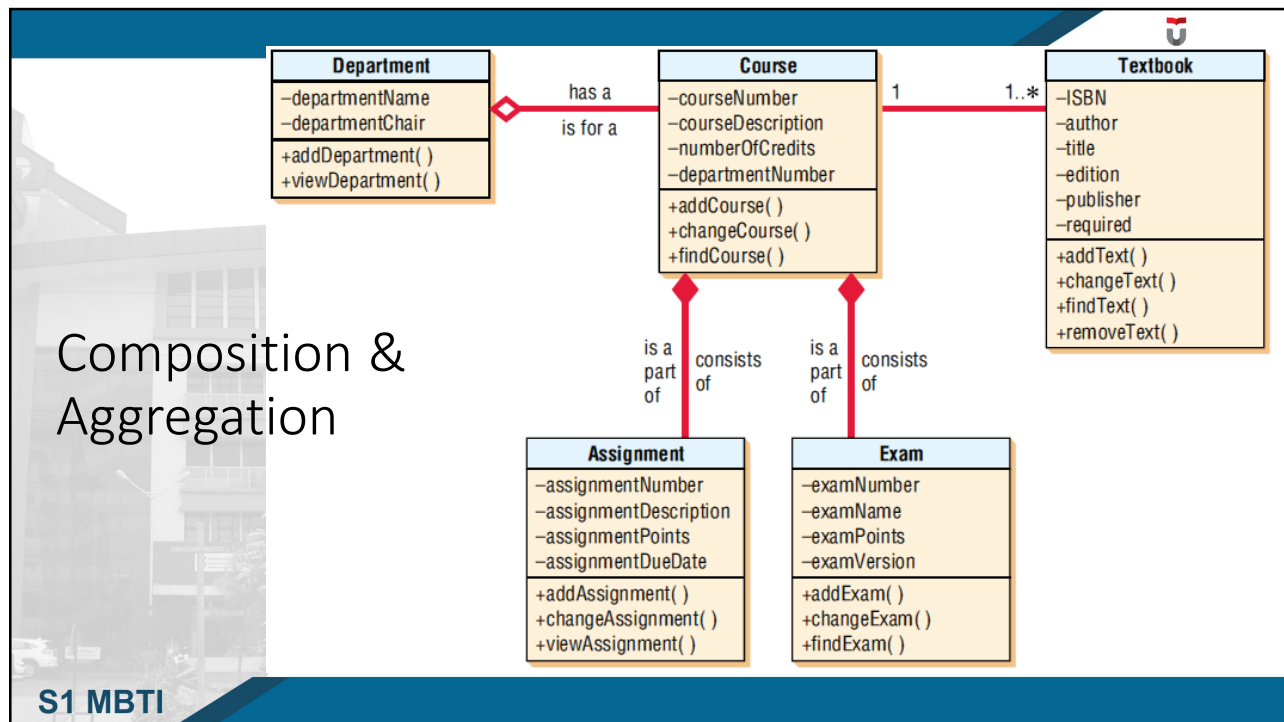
Composition & Aggregation

Department
–departmentName
–departmentChair
+addDepartment( )
+viewDepartment( )

has a
is for a

Course
–courseNumber
–courseDescription
–numberOfCredits
–departmentNumber
+addCourse( )
+changeCourse( )
+findCourse( )

1
1..*

Textbook
–ISBN
–author
–title
–edition
–publisher
–required
+addText( )
+changeText( )
+findText( )
+removeText( )

is a part of
consists of

is a part of
consists of

Assignment
–assignmentNumber
–assignmentDescription
–assignmentPoints
–assignmentDueDate
+addAssignment( )
+changeAssignment( )
+viewAssignment( )

Exam
–examNumber
–examName
–examPoints
–examVersion
+addExam( )
+changeExam( )
+findExam( )

S1 MBTI